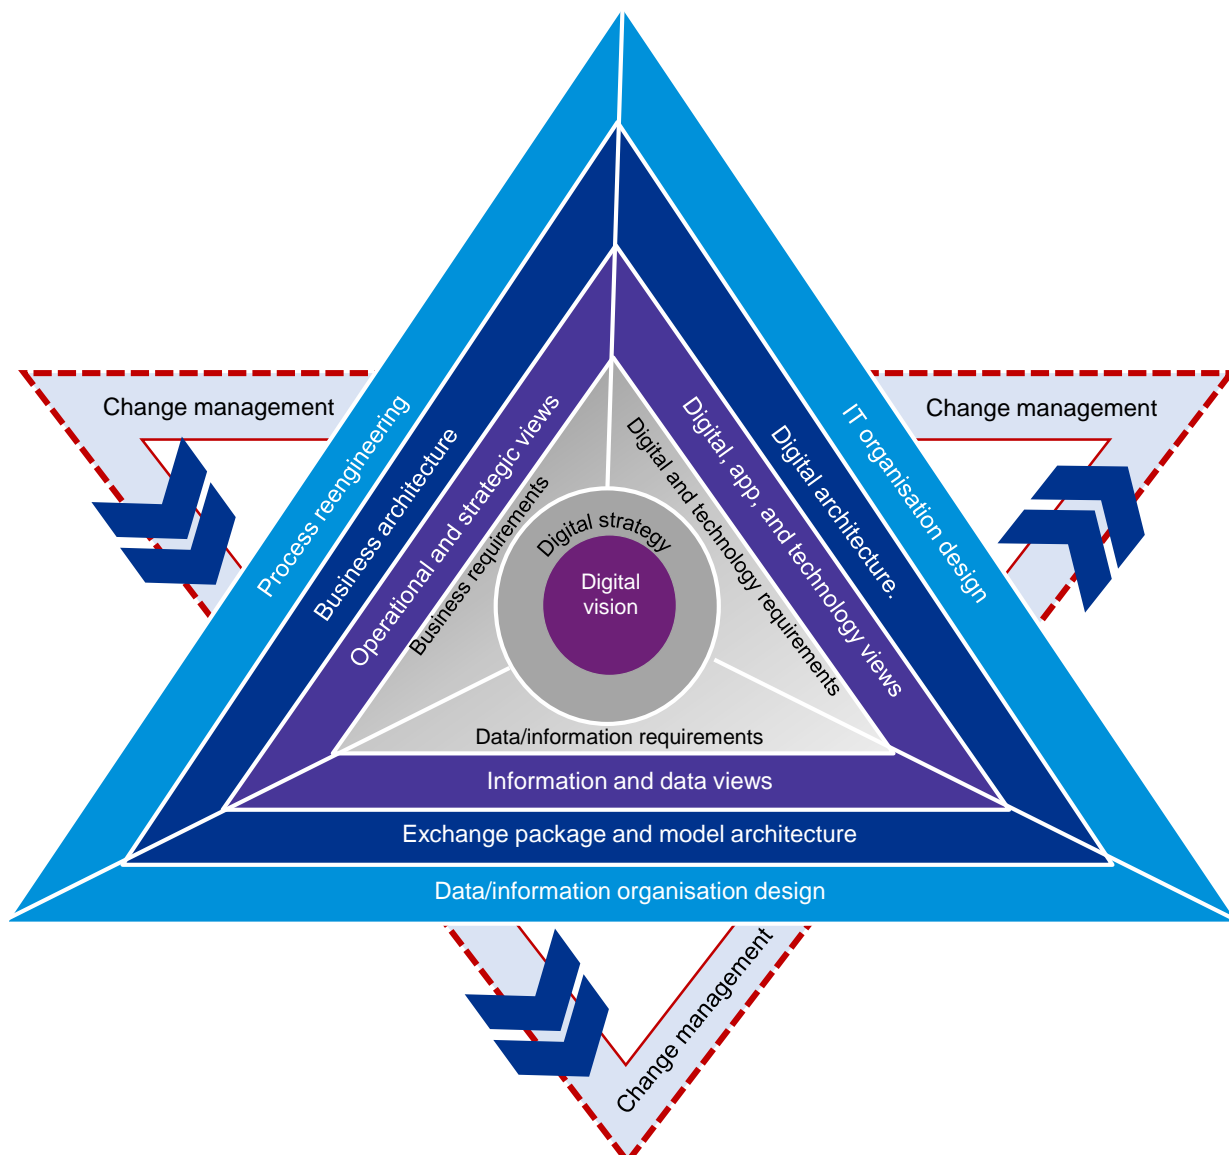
Change management

Change management

Process reengineering

Business architecture

Operational and strategic views

Business requirements

Digital strategy

Digital vision

Digital and technology requirements

Digital, app, and technology views

Digital architecture.

IT organisation design

Data/information requirements

Information and data views

Exchange package and model architecture

Data/information organisation design

Change management